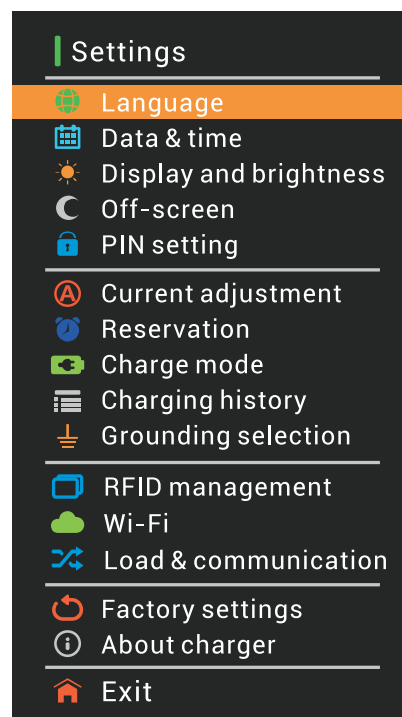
Settings

Language
Data & time
Display and brightness
Off-screen
PIN setting

Current adjustment
Reservation
Charge mode
Charging history
Grounding selection

RFID management
Wi-Fi
Load & communication

Factory settings
About charger

Exit